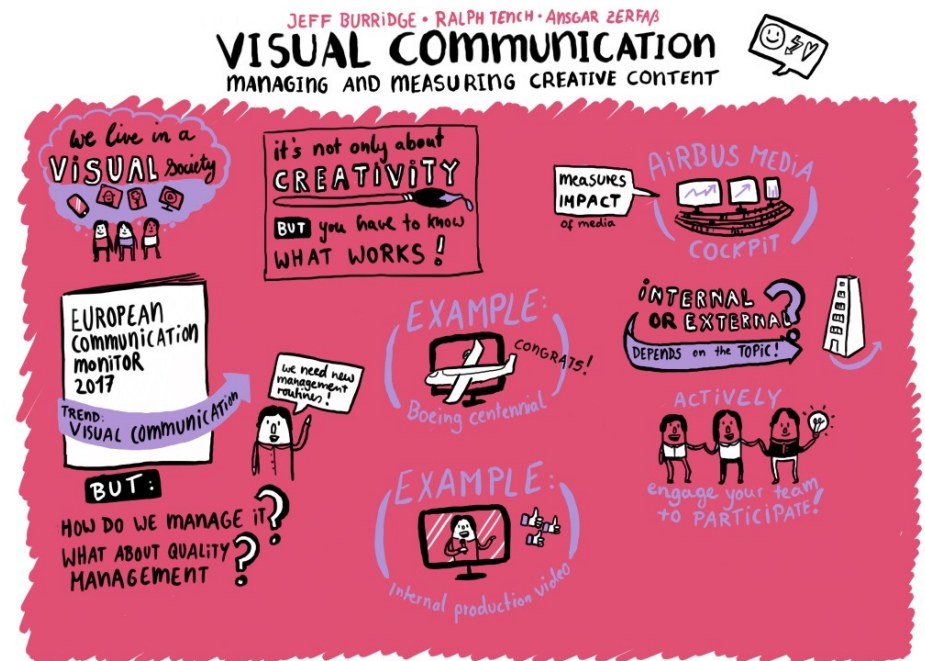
JEFF BURRIDGE • RALPH TENCH • Ansgar ZERFAß

VISUAL COMMUNICATION

MANAGING AND MEASURING CREATIVE CONTENT

We live in a VISUAL Society

it's not only about CREATIVITY BUT you have to know WHAT WORKS!

measures IMPACT of media

AIRBUS MEDIA COCKPIT

EUROPEAN COMMUNICATION MONITOR 2017

TREND: VISUAL COMMUNICATION

We need new management routines!

EXAMPLE:

CONGRATS!

Boeing centennial

INTERNAL OR EXTERNAL?

DEPENDS on the TOPIC!

ACTIVELY

engage your team to PARTICIPATE!

BUT:

HOW DO WE MANAGE IT?

WHAT ABOUT QUALITY MANAGEMENT?

EXAMPLE:

internal production video